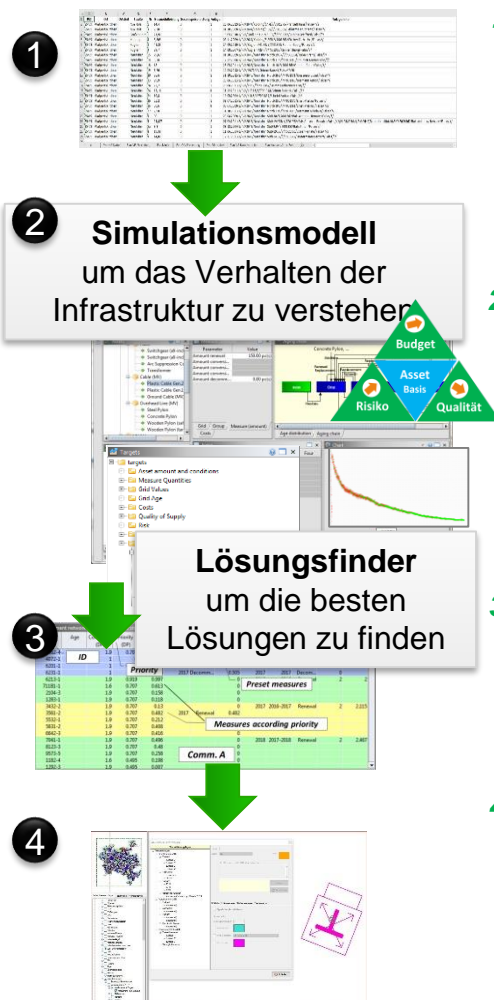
1

2

**Simulationsmodell**
um das Verhalten der Infrastruktur zu verstehen

Budget
Asset Basis
Risiko
Qualität

Parameter | Value
Amount renewal
Amount conver...
Amount conver...
Amount decomm...

Switchgear (all-ins)
Switchgear (all-ins)
Arc Suppression C...
Transformer
Cable (MV)
Plastic Cable Ben...
Plastic Cable Ben...
Ground Cable (MV)
Overhead Line (MV)
Steel Pylon
Concrete Pylon
Wooden Pylon (wi...
Wooden Pylon (wi...

Grid | Group | Measure (amount)
Code

Age distribution | Aging chart

Targets
targets
Asset amount and conditions
Measure Quantities
Grid Values
Grid Age
Costs
Quality of Supply
Risk

**Lösungsfinder**
um die besten Lösungen zu finden

3

Age
ID
Priority
2017 Decomm...
2017 Decomm...
Preset measures
2017 Renewal
2017 2016-2017 Renewal
Measures according priority
2018 2017-2018 Renewal
Comm. A

4